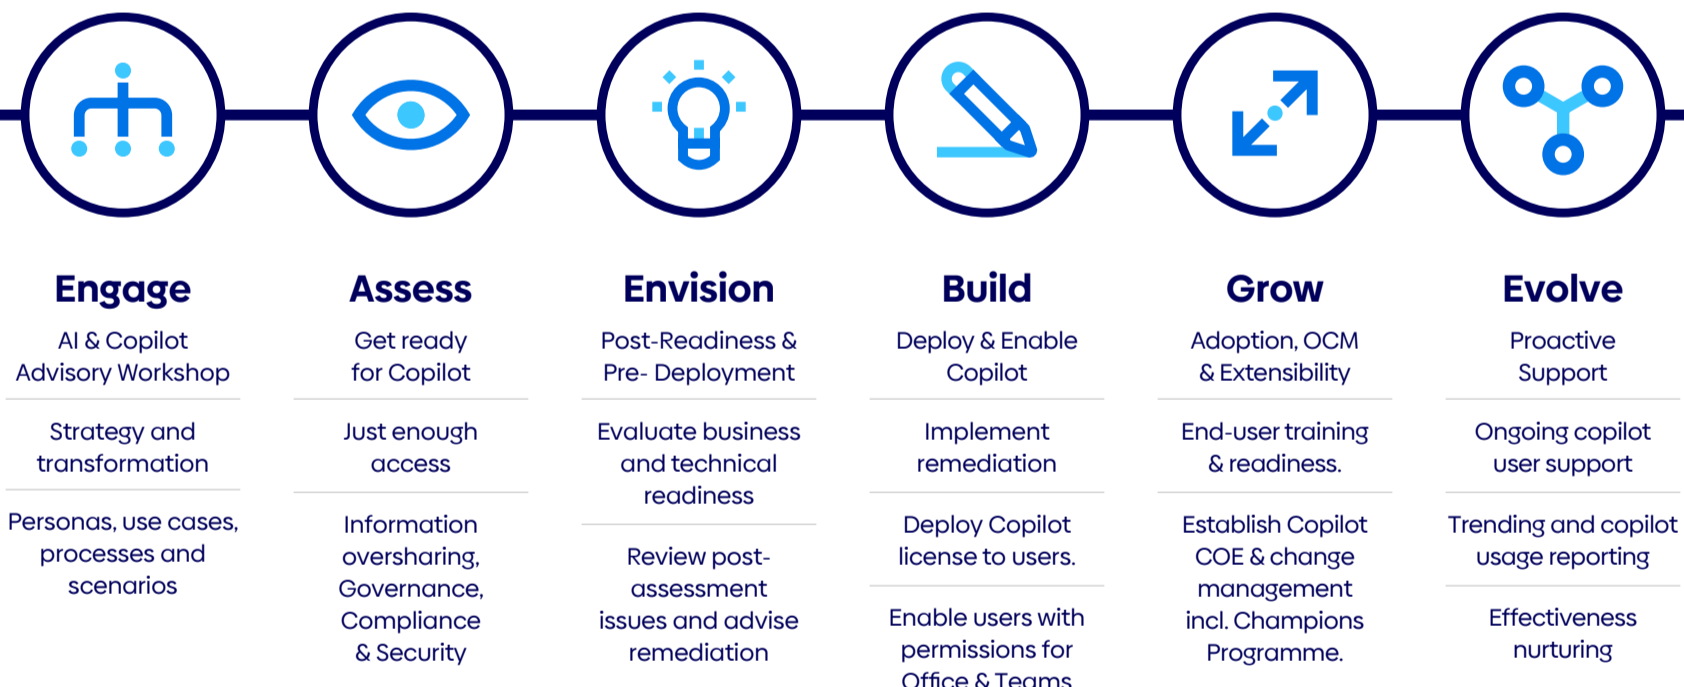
Engage

AI & Copilot Advisory Workshop

Strategy and transformation

Personas, use cases, processes and scenarios

Assess

Get ready for Copilot

Just enough access

Information oversharing, Governance, Compliance & Security

Envision

Post-Readiness & Pre- Deployment

Evaluate business and technical readiness

Review post-assessment issues and advise remediation

Build

Deploy & Enable Copilot

Implement remediation

Deploy Copilot license to users.

Enable users with permissions for Office & Teams

Grow

Adoption, OCM & Extensibility

End-user training & readiness.

Establish Copilot COE & change management incl. Champions Programme.

Evolve

Proactive Support

Ongoing copilot user support

Trending and copilot usage reporting

Effectiveness nurturing